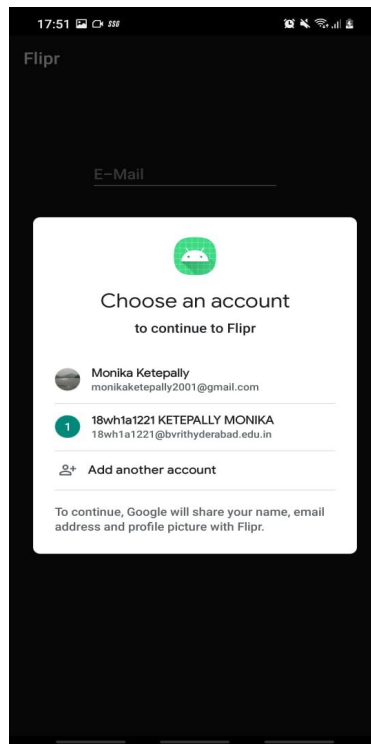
17:51

Flipr

E-Mail

Choose an account

to continue to Flipr

Monika Ketepally
monikaketepally2001@gmail.com

1

18wh1a1221 KETEPALLY MONIKA
18wh1a1221@bvrithyderabad.edu.in

Add another account

To continue, Google will share your name, email address and profile picture with Flipr.